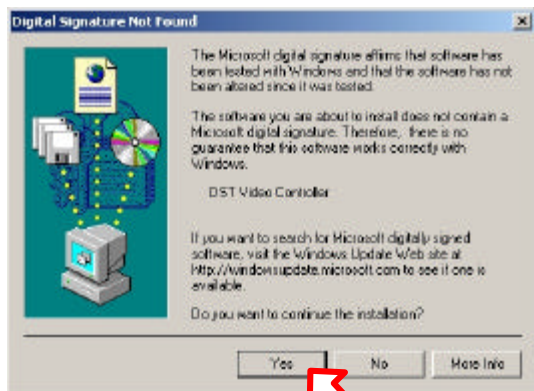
Digital Signature Not Found

The Microsoft digital signature affirms that software has been tested with Windows and that the software has not been altered since it was tested.

The software you are about to install does not contain a Microsoft digital signature. Therefore, there is no guarantee that this software works correctly with Windows.

DST Video Controller

If you want to search for Microsoft digitally signed software, visit the Windows Update Web site at http://windowsupdate.microsoft.com to see if one is available.

Do you want to continue the installation?

Yes No More Info